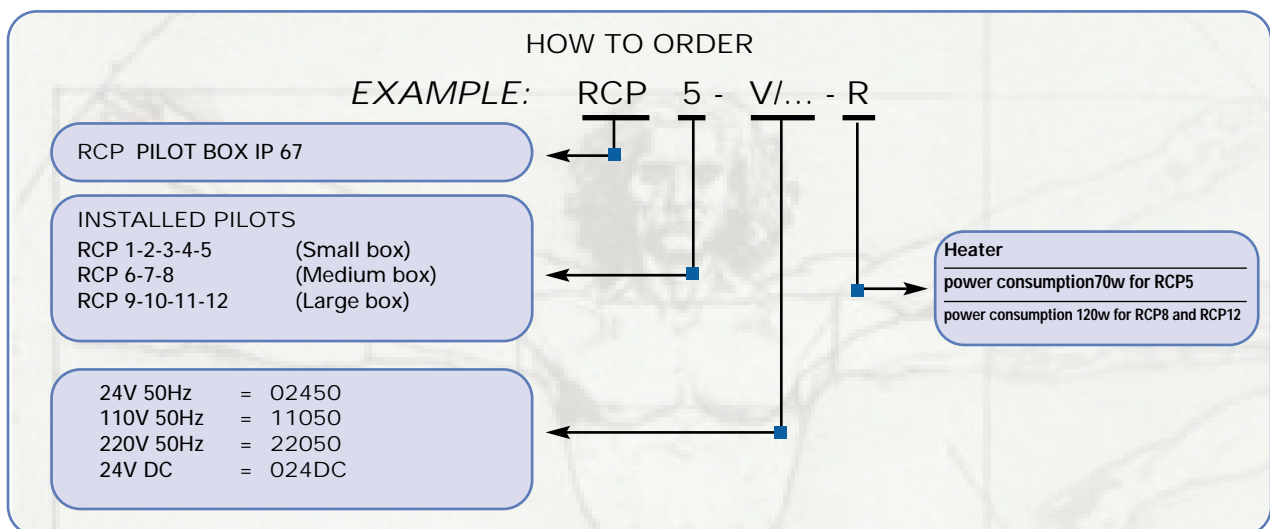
HOW TO ORDER

EXAMPLE: RCP 5 - V/... - R

RCP PILOT BOX IP 67

INSTALLED PILOTS
RCP 1-2-3-4-5 (Small box)
RCP 6-7-8 (Medium box)
RCP 9-10-11-12 (Large box)

24V 50Hz = 02450
110V 50Hz = 11050
220V 50Hz = 22050
24V DC = 024DC

Heater
power consumption70w for RCP5
power consumption 120w for RCP8 and RCP12